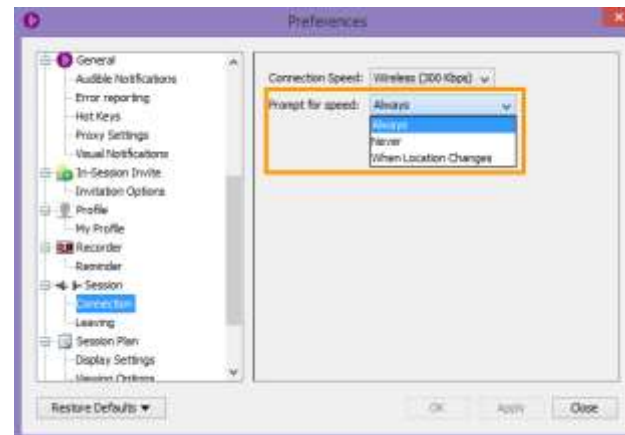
Preferences

General
Audible Notifications
Error reporting
Hot Keys
Proxy Settings
Visual Notifications
In-Session Invite
Invitation Options
Profile
My Profile
Recorder
Reminder
Session
Connection
Leaving
Session Plan
Display Settings
Viewing Options

Connection Speed: Wireless (300 Kbps)
Prompt for speed: Always
Always
Never
When Location Changes

Restore Defaults ▼
OK
Apply
Close